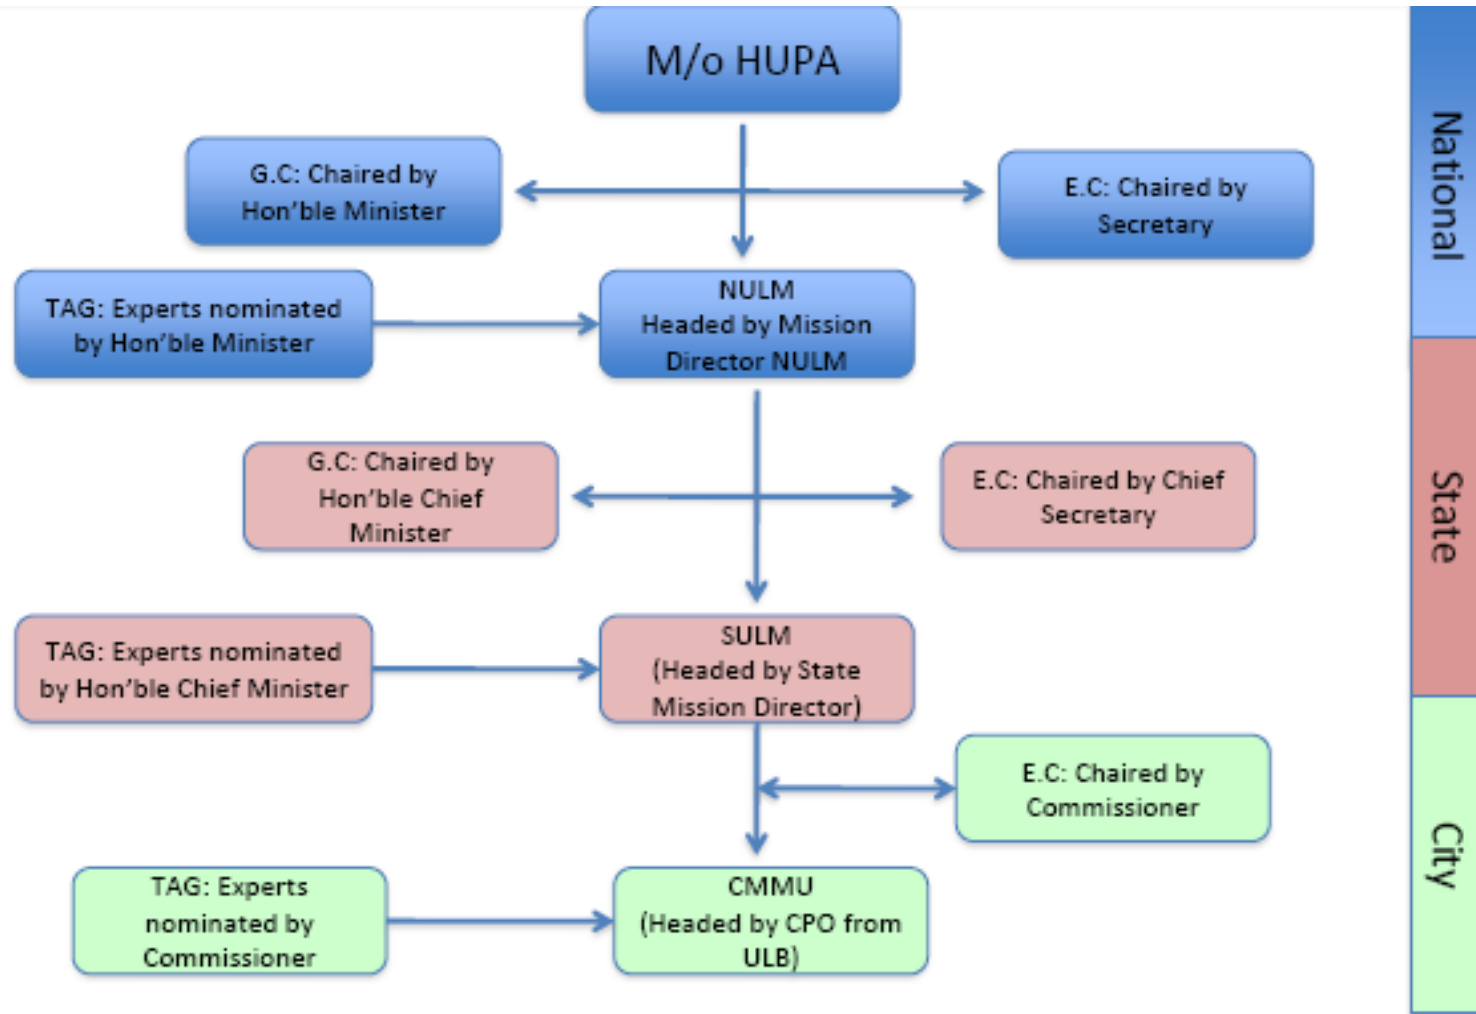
M/o HUPA

G.C: Chaired by Hon'ble Minister

E.C: Chaired by Secretary

National

TAG: Experts nominated by Hon'ble Minister

NULM Headed by Mission Director NULM

G.C: Chaired by Hon'ble Chief Minister

E.C: Chaired by Chief Secretary

State

TAG: Experts nominated by Hon'ble Chief Minister

SULM (Headed by State Mission Director)

E.C: Chaired by Commissioner

City

TAG: Experts nominated by Commissioner

CMMU (Headed by CPO from ULB)